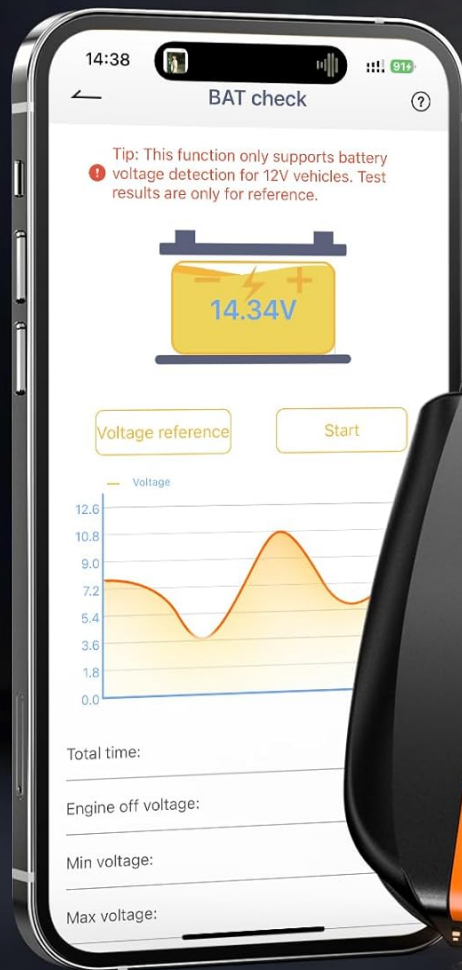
14:38
91+
BAT check
?
Tip: This function only supports battery voltage detection for 12V vehicles. Test results are only for reference.
− +
14.34V
Voltage reference
Start
Voltage
12.6
10.8
9.0
7.2
5.4
3.6
1.8
0.0
Total time:
Engine off voltage:
Min voltage:
Max voltage: